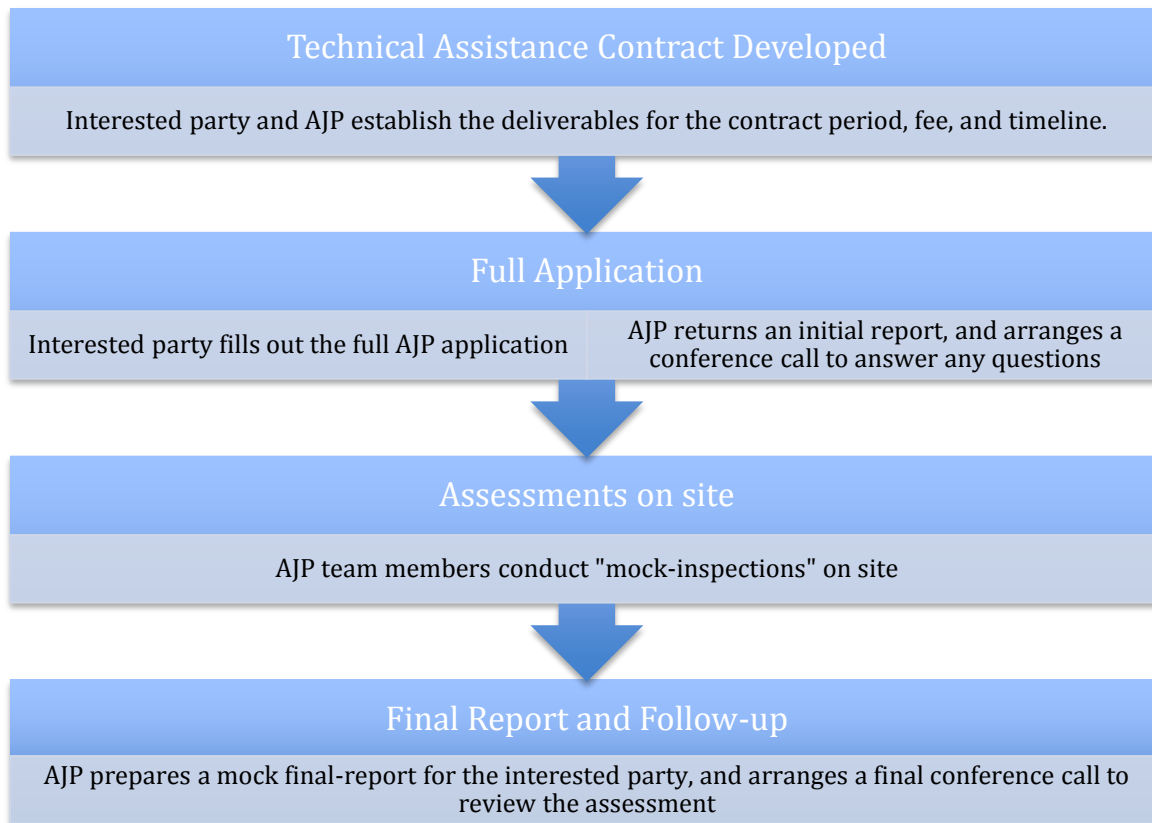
Technical Assistance Contract Developed

Interested party and AJP establish the deliverables for the contract period, fee, and timeline.

Full Application

Interested party fills out the full AJP application

AJP returns an initial report, and arranges a conference call to answer any questions

Assessments on site

AJP team members conduct "mock-inspections" on site

Final Report and Follow-up

AJP prepares a mock final-report for the interested party, and arranges a final conference call to review the assessment